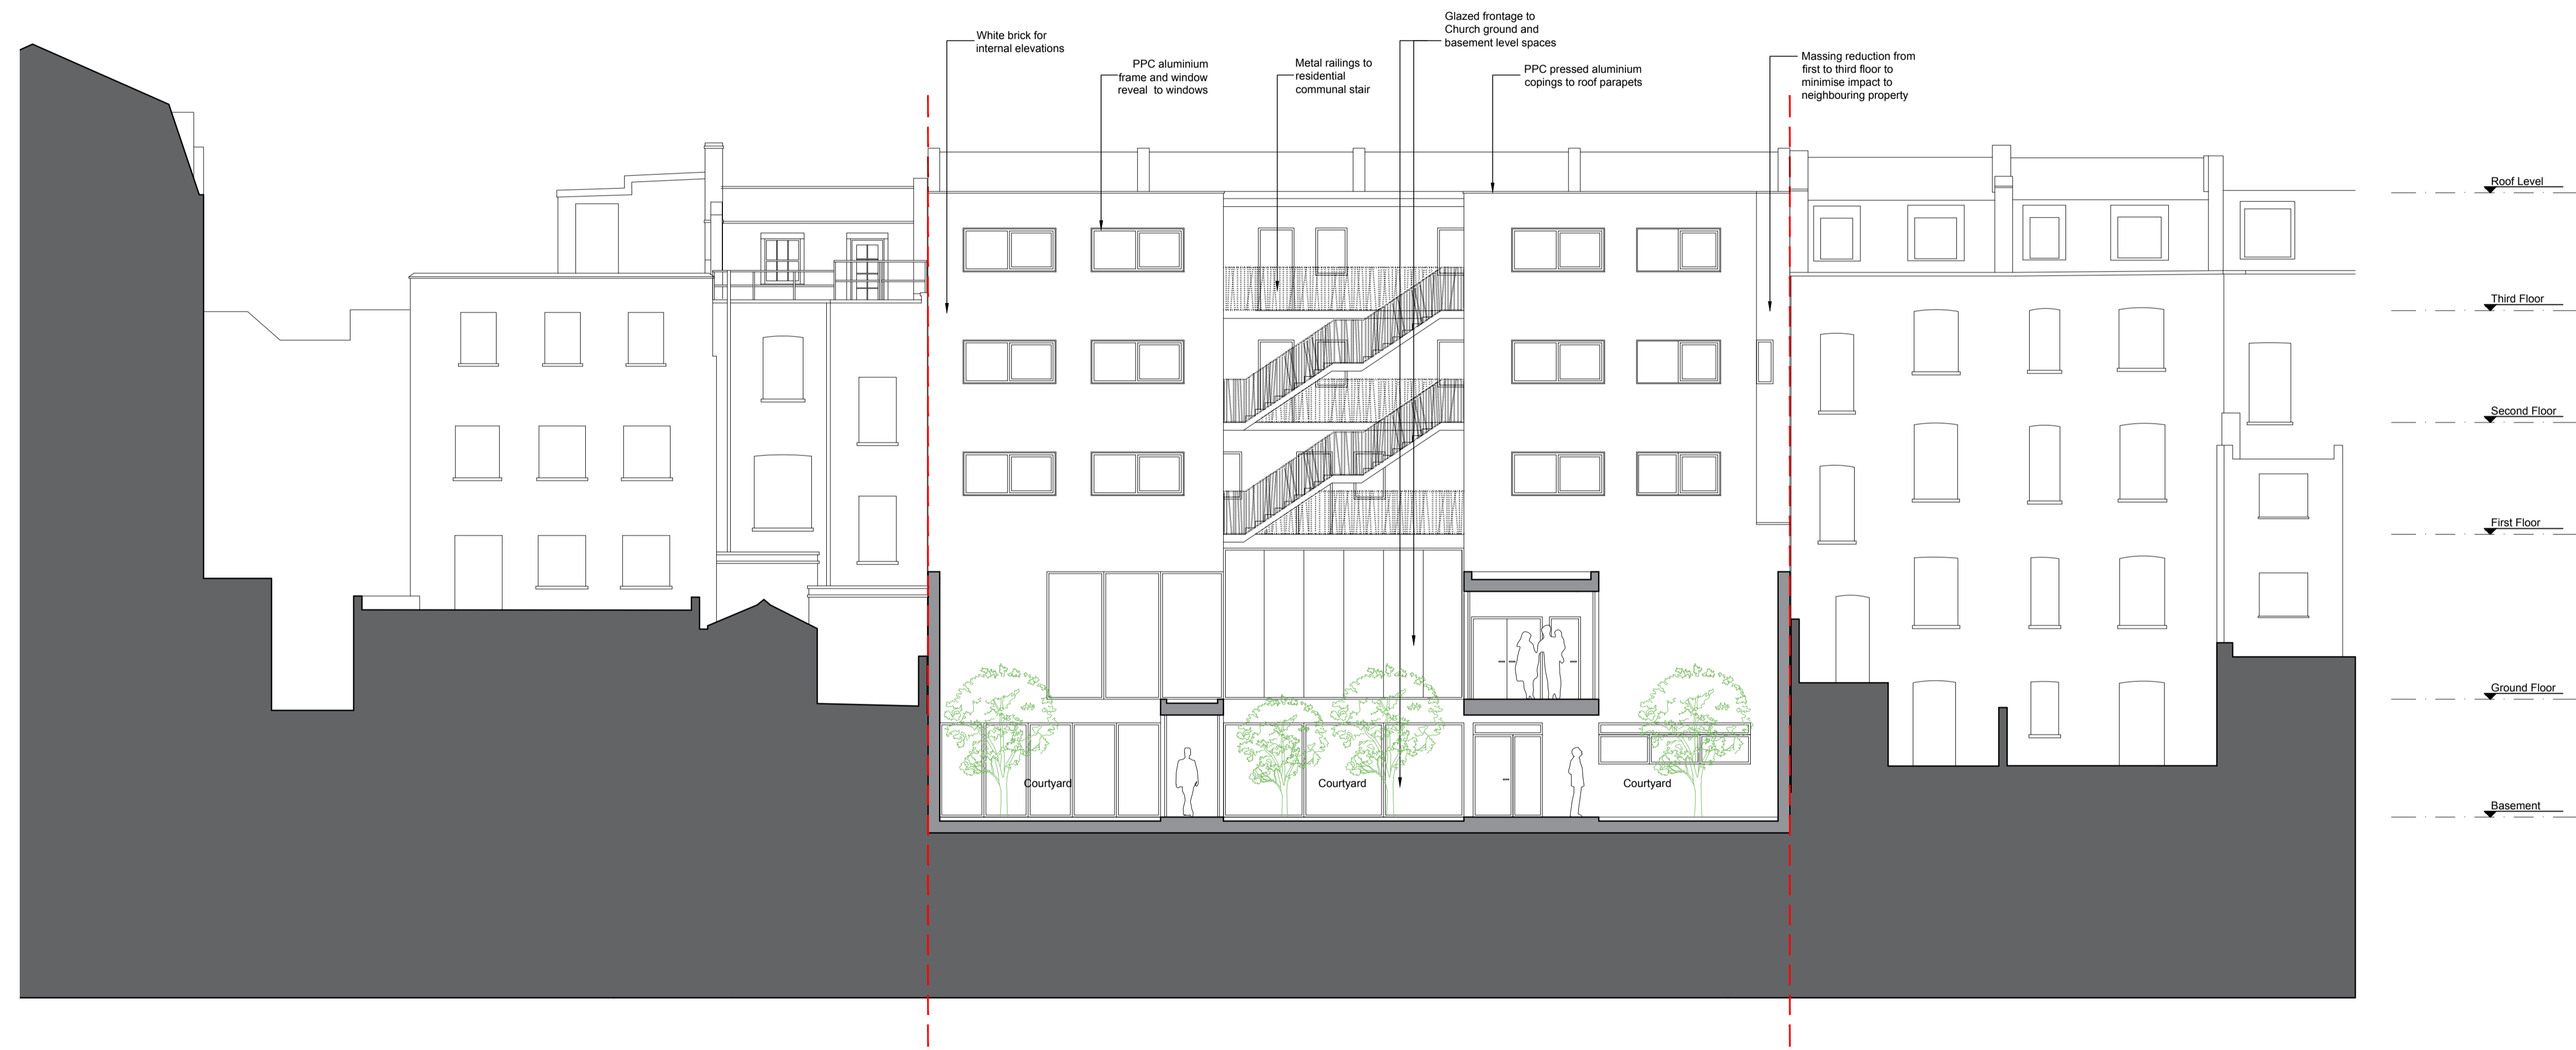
White brick for internal elevations

PPC aluminium frame and window reveal to windows

Metal railings to residential communal stair

Glazed frontage to Church ground and basement level spaces

PPC pressed aluminium copings to roof parapets

Massing reduction from first to third floor to minimise impact to neighbouring property

Roof Level

Third Floor

Second Floor

First Floor

Ground Floor

Basement

Courtyard

Courtyard

Courtyard